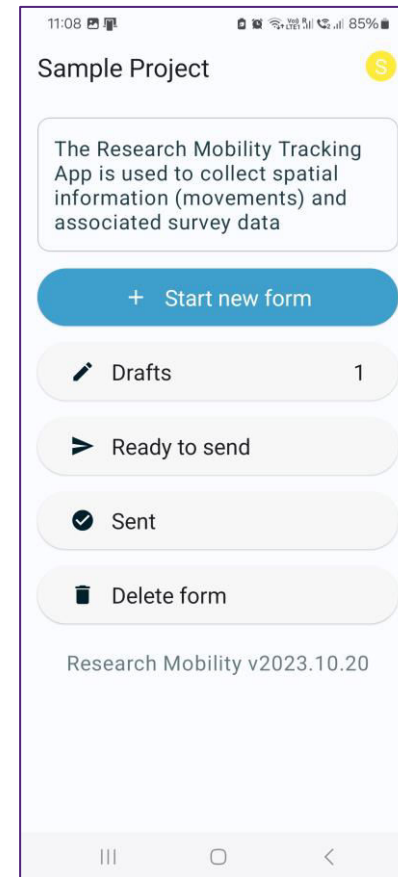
11:08

85%

Sample Project

S

The Research Mobility Tracking App is used to collect spatial information (movements) and associated survey data

+ Start new form

Drafts 1

Ready to send

Sent

Delete form

Research Mobility v2023.10.20